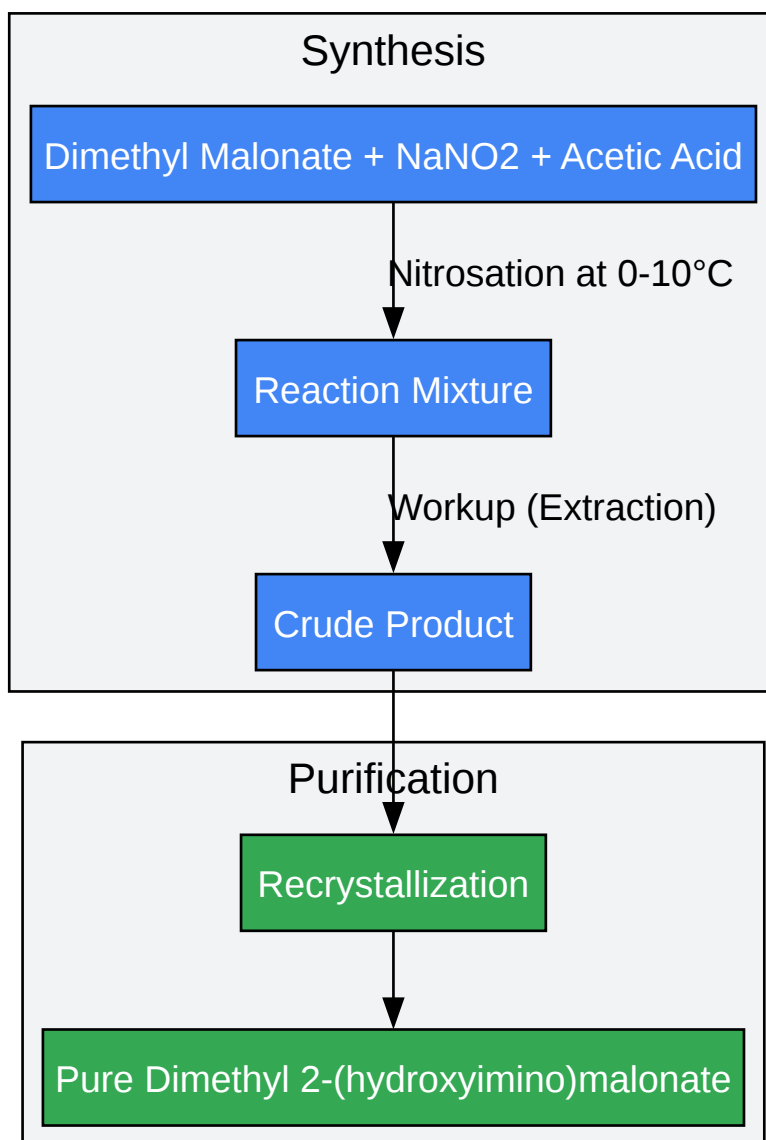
Synthesis

Dimethyl Malonate + NaNO2 + Acetic Acid

Nitrosation at 0-10°C

Reaction Mixture

Workup (Extraction)

Crude Product

Purification

Recrystallization

Pure Dimethyl 2-(hydroxyimino)malonate